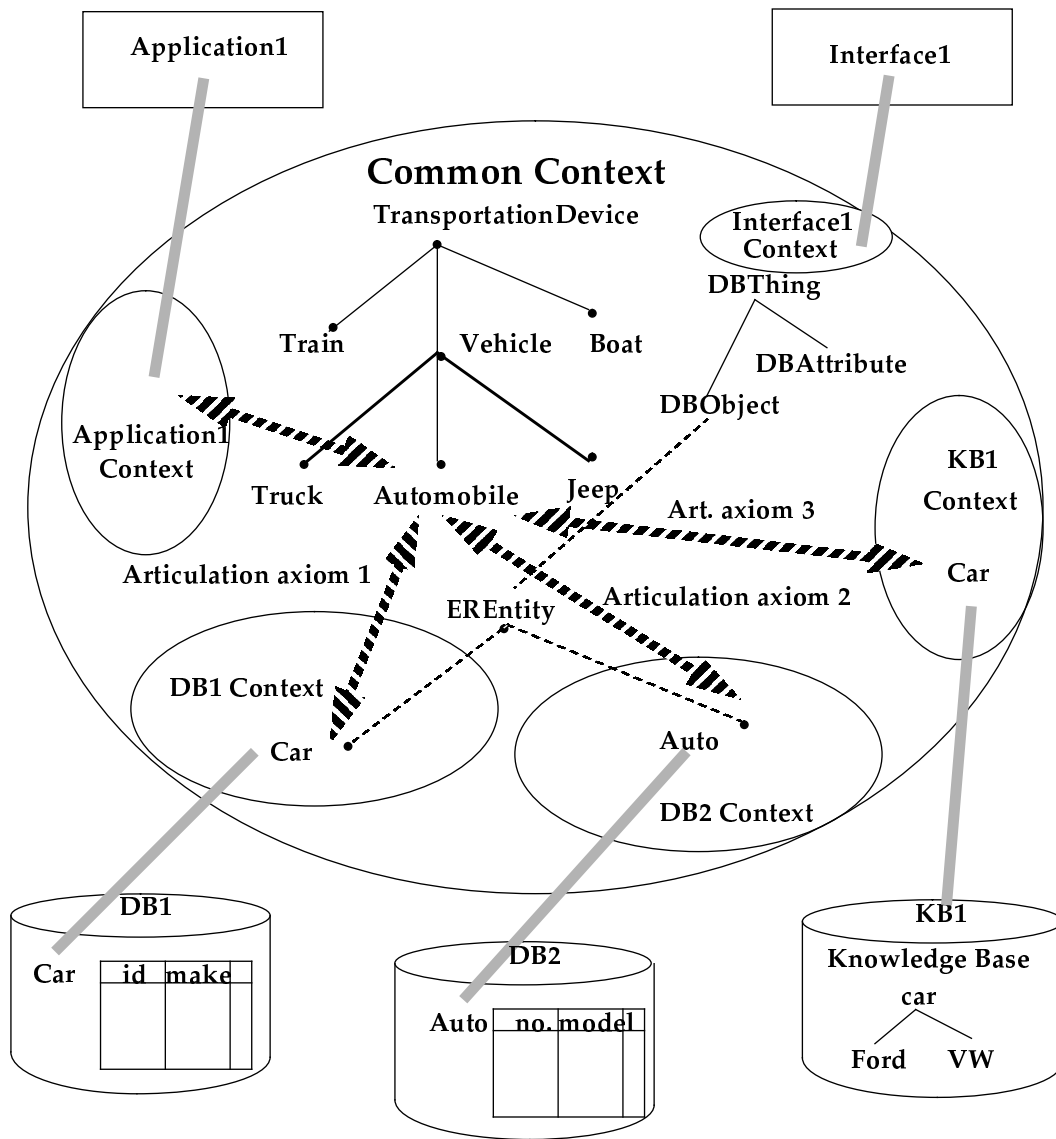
Application1

Interface1

Common Context

TransportationDevice

Interface1 Context

DBThing

Train

Vehicle

Boat

DBAttribute

DBObject

Application1 Context

KB1 Context

Truck

Automobile

Jeep

Art. axiom 3

Articulation axiom 1

Car

EREntity

Articulation axiom 2

DB1 Context

Car

Auto

DB2 Context

DB1

Car

| id | make | |
|---|---|---|
| | | |

DB2

Auto

| no. | model | |
|---|---|---|
| | | |

KB1

Knowledge Base

car

Ford

VW